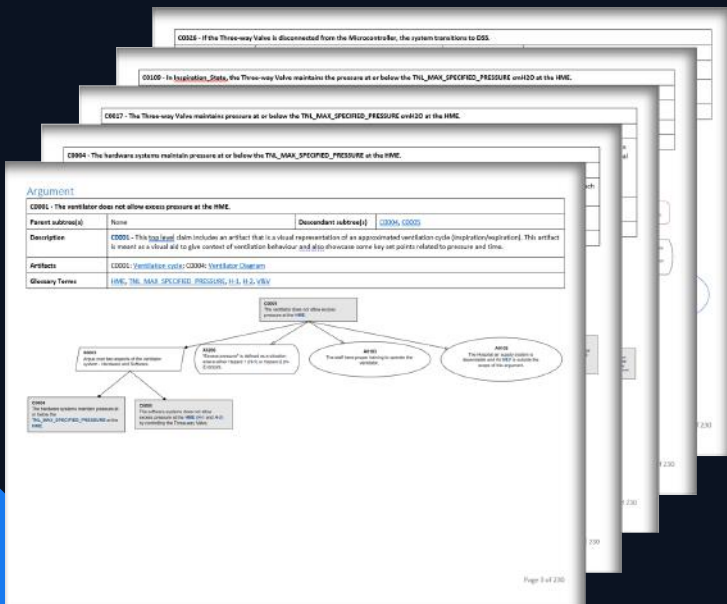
C0026 - If the Three-way Valve is disconnected from the Microcontroller, the system transitions to DSS.

C0109 - In Inspiration_State, the Three-way Valve maintains the pressure at or below the TNL_MAX_SPECIFIED_PRESSURE cmH2O at the HME.

C0017 - The Three-way Valve maintains pressure at or below the TNL_MAX_SPECIFIED_PRESSURE cmH2O at the HME.

C0004 - The hardware systems maintain pressure at or below the TNL_MAX_SPECIFIED_PRESSURE at the HME.

Argument

C0001 - The ventilator does not allow excess pressure at the HME.

| Parent subtree(s) | None | Descendant subtree(s) | C0004, C0005 |
|---|---|---|---|
| Description | C0001 - This top level claim includes an artifact that is a visual representation of an approximated ventilation cycle (inspiration/expiration). This artifact is meant as a visual aid to give context of ventilation behaviour and also showcase some key set points related to pressure and time. | | |
| Artifacts | C0001: Ventilation cycle; C0004: Ventilator Diagram | | |
| Glossary Terms | HME, TNL_MAX_SPECIFIED_PRESSURE, H-1, H-2, VBV | | |

C0001
The ventilator does not allow excess pressure at the HME.

S0001
Argue over two aspects of the ventilator system - Hardware and Software.

A0001
"Excess pressure" is defined as a situation where either Hazard 1 (H-1) or Hazard 2 (H-2) occurs.

A0102
The staff have proper training to operate the ventilator.

A0103
The Hospital air supply system is dependable and its MCF is outside the scope of this argument.

C0004
The hardware systems maintain pressure at or below the TNL_MAX_SPECIFIED_PRESSURE at the HME.

C0005
The software systems does not allow excess pressure at the HME (H-1 and H-2) by controlling the Three-way Valve.

Page 3 of 230

230

230

230

230